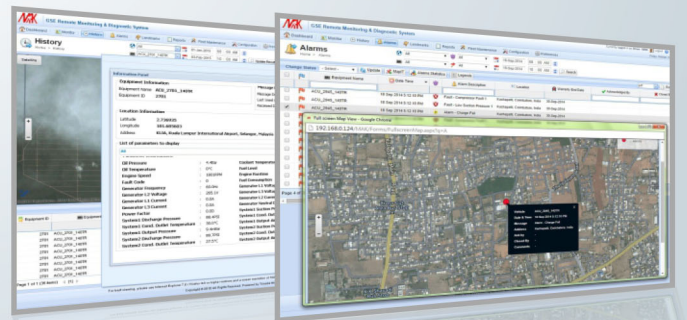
GSE Remote Monitoring & Diagnostic System

History

Information Panel

Equipment Information

Equipment Name ACG_2701_14698

Equipment ID 2701

Location Information

Latitude 2.736025

Longitude 101.699803

List of parameters to display

Oil Pressure

Oil Temperature

Engine Speed

Fuel Level

Generator Frequency

Generator L1 Voltage

Generator L1 Current

Power Factor

System1 Discharge Pressure

System2 Discharge Pressure

Equipment ID

GSE Remote Monitoring & Diagnostic System

Alarms

Equipment Name

Alarm Description

Location

Acknowledge

ACG_2901_14698

Full screen Map View - Google Chrome

192.168.0.124

Page 1 of 1